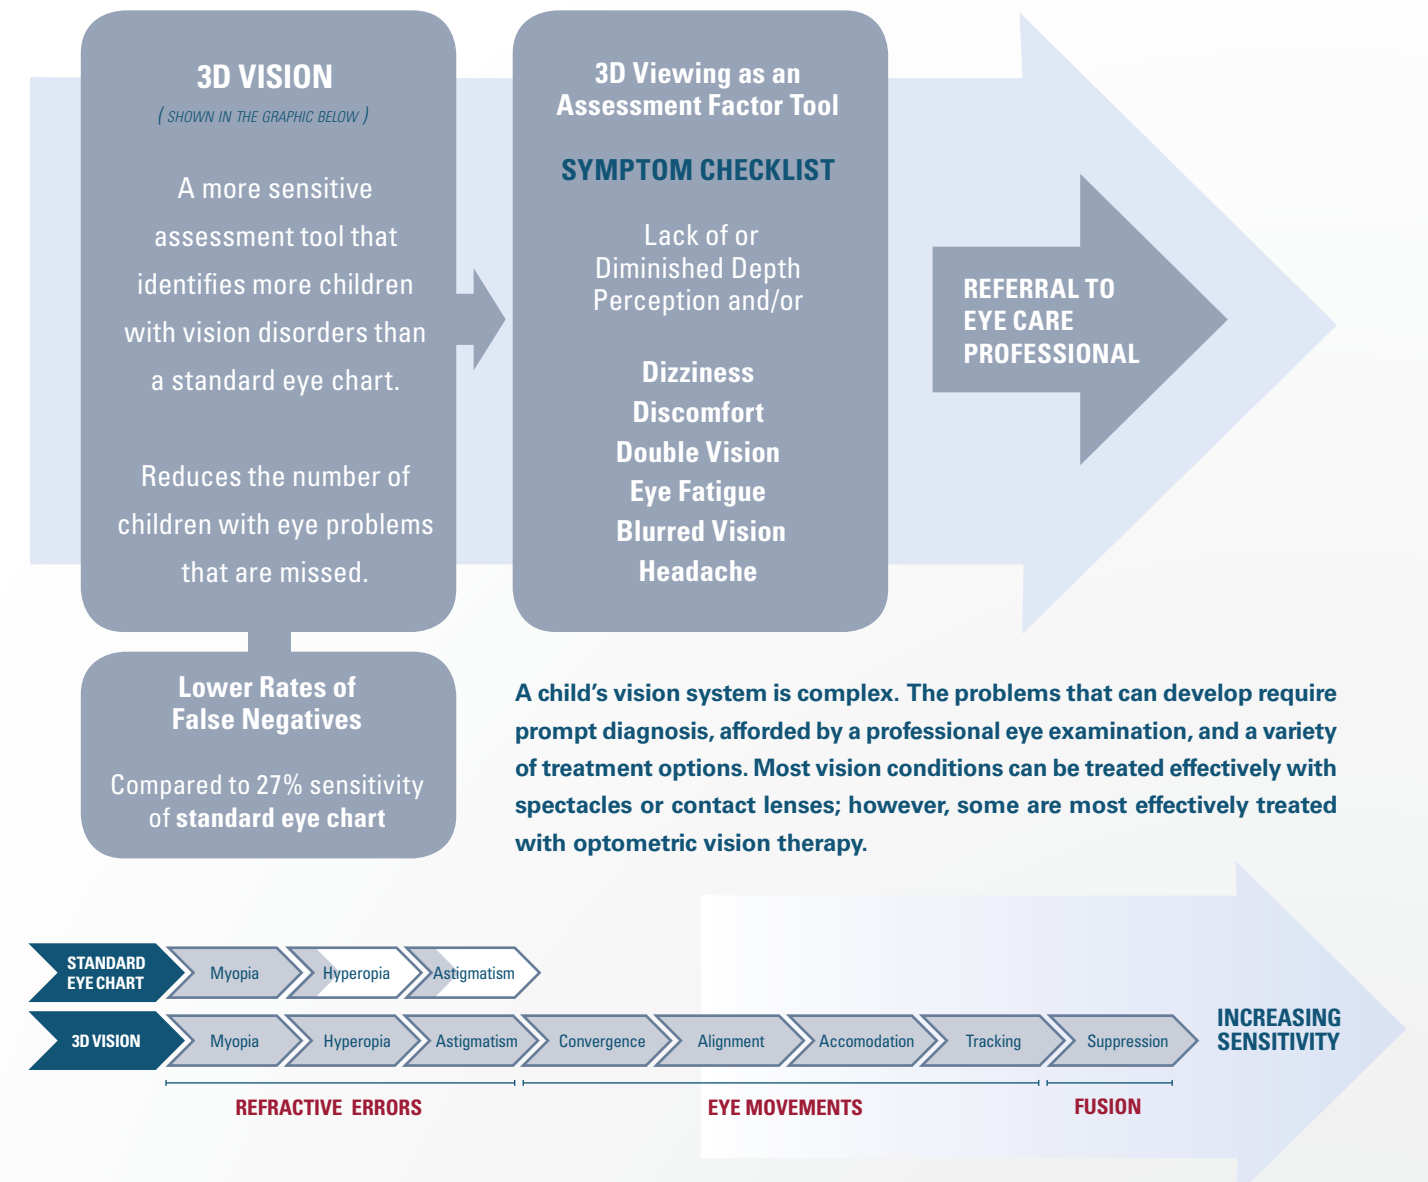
3D VISION
( SHOWN IN THE GRAPHIC BELOW )

A more sensitive assessment tool that identifies more children with vision disorders than a standard eye chart.

Reduces the number of children with eye problems that are missed.

3D Viewing as an Assessment Factor Tool

SYMPTOM CHECKLIST

Lack of or Diminished Depth Perception and/or

Dizziness
Discomfort
Double Vision
Eye Fatigue
Blurred Vision
Headache

REFERRAL TO EYE CARE PROFESSIONAL

Lower Rates of False Negatives

Compared to 27% sensitivity of standard eye chart

A child's vision system is complex. The problems that can develop require prompt diagnosis, afforded by a professional eye examination, and a variety of treatment options. Most vision conditions can be treated effectively with spectacles or contact lenses; however, some are most effectively treated with optometric vision therapy.

STANDARD EYE CHART
Myopia
Hyperopia
Astigmatism

3D VISION
Myopia
Hyperopia
Astigmatism
Convergence
Alignment
Accomodation
Tracking
Suppression

INCREASING SENSITIVITY

REFRACTIVE ERRORS
EYE MOVEMENTS
FUSION